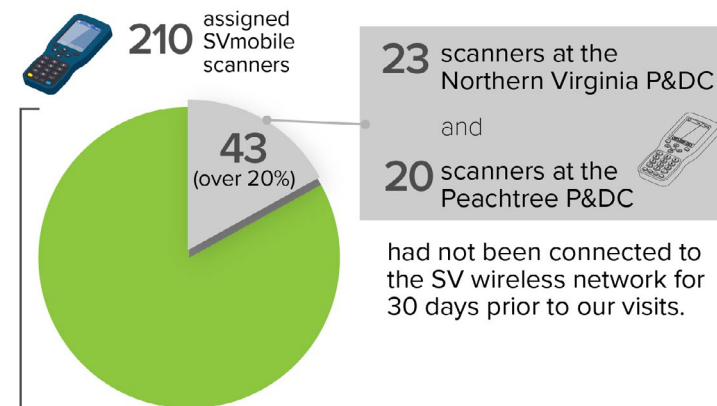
210 assigned SVmobile scanners

43 (over 20%)

23 scanners at the Northern Virginia P&DC

and

20 scanners at the Peachtree P&DC

had not been connected to the SV wireless network for 30 days prior to our visits.